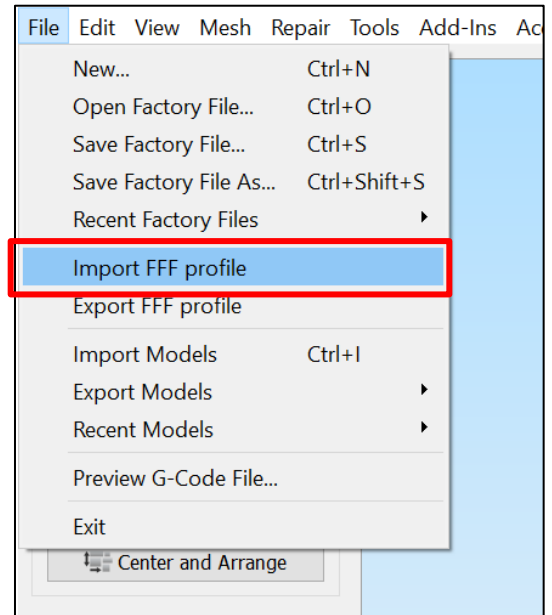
File Edit View Mesh Repair Tools Add-Ins Ac

New... Ctrl+N
Open Factory File... Ctrl+O
Save Factory File... Ctrl+S
Save Factory File As... Ctrl+Shift+S
Recent Factory Files

Import FFF profile
Export FFF profile

Import Models Ctrl+I
Export Models
Recent Models

Preview G-Code File...

Exit

Center and Arrange